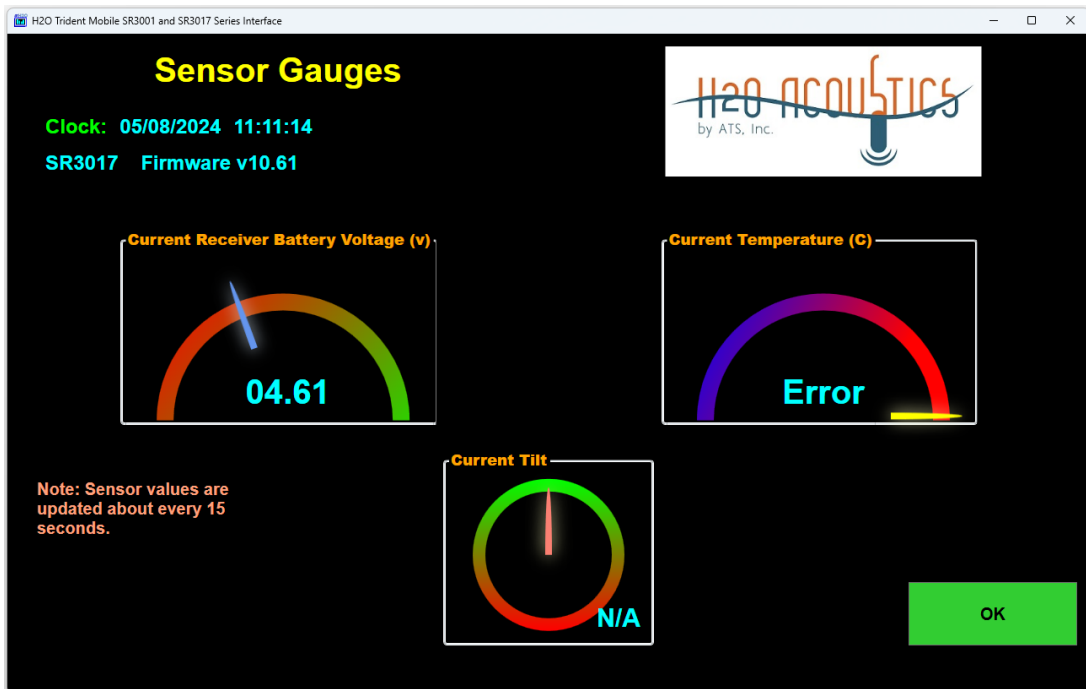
H2O Trident Mobile SR3001 and SR3017 Series Interface

Sensor Gauges

Clock: 05/08/2024 11:11:14

SR3017 Firmware v10.61

H2O ACOUSTICS
by ATS, Inc.

Current Receiver Battery Voltage (v)

04.61

Current Temperature (C)

Error

Note: Sensor values are updated about every 15 seconds.

Current Tilt

N/A

OK